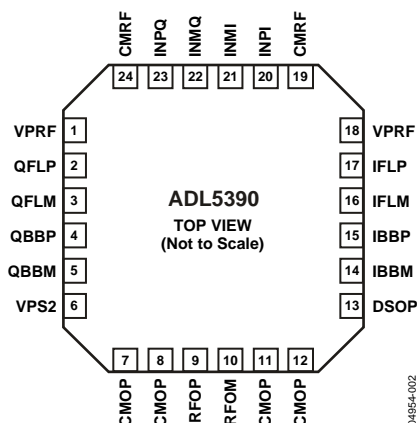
CMRF 24
INPQ 23
INMQ 22
INMI 21
INPI 20
CMRF 19

VPRF 1
QFLP 2
QFLM 3
QBBP 4
QBBM 5
VPS2 6

ADL5390
TOP VIEW
(Not to Scale)

18 VPRF
17 IFLP
16 IFLM
15 IBBP
14 IBBM
13 DSOP

7 CMOP
8 CMOP
9 RFOP
10 RFOM
11 CMOP
12 CMOP

04954-002